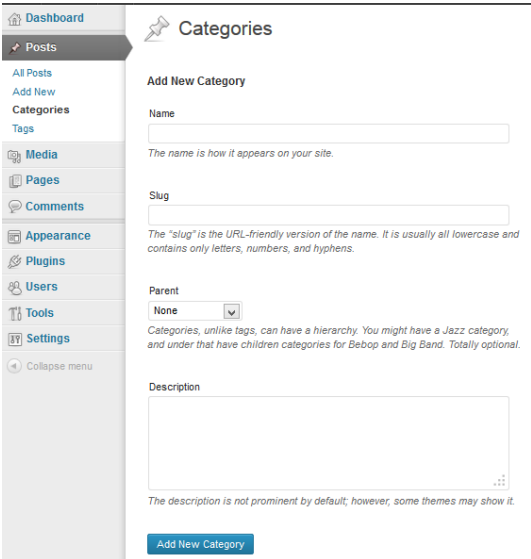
Dashboard
Posts
All Posts
Add New
Categories
Tags
Media
Pages
Comments
Appearance
Plugins
Users
Tools
Settings
Collapse menu

Categories

Add New Category

Name

The name is how it appears on your site.

Slug

The "slug" is the URL-friendly version of the name. It is usually all lowercase and contains only letters, numbers, and hyphens.

Parent
None

Categories, unlike tags, can have a hierarchy. You might have a Jazz category, and under that have children categories for Bebop and Big Band. Totally optional.

Description

The description is not prominent by default; however, some themes may show it.

Add New Category